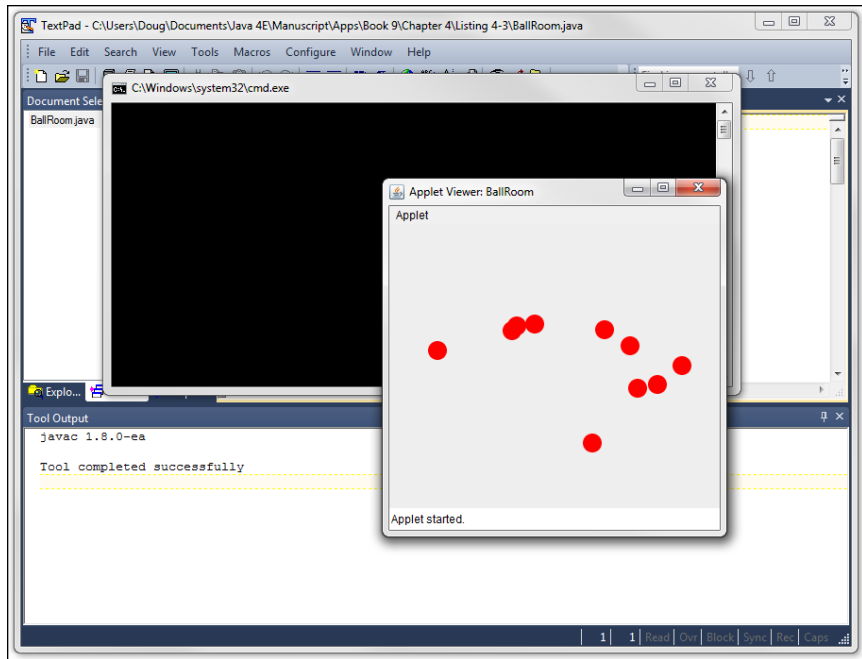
TextPad - C:\Users\Doug\Documents\Java 4E\Manuscript\Apps\Book 9\Chapter 4\Listing 4-3\BallRoom.java

File Edit Search View Tools Macros Configure Window Help

Document Sele

BallRoom.java

C:\Windows\system32\cmd.exe

Applet Viewer: BallRoom

Applet

Applet started.

Explo...

Tool Output

javac 1.8.0-ea

Tool completed successfully

1 1 Read Ovr Block Sync Rec Caps